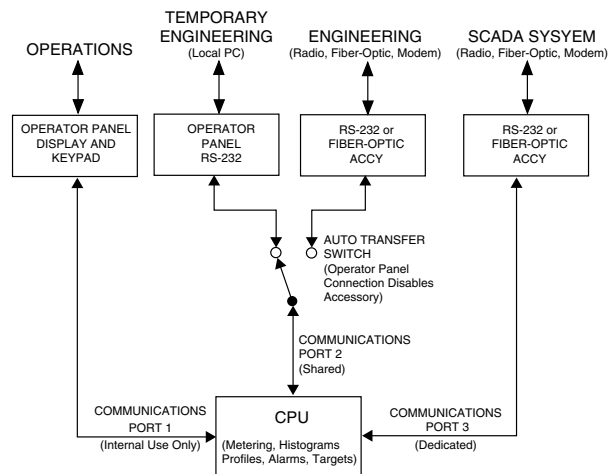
OPERATIONS

TEMPORARY ENGINEERING
(Local PC)

ENGINEERING
(Radio, Fiber-Optic, Modem)

SCADA SYSYEM
(Radio, Fiber-Optic, Modem)

OPERATOR PANEL DISPLAY AND KEYPAD

OPERATOR PANEL RS-232

RS-232 or FIBER-OPTIC ACCY

RS-232 or FIBER-OPTIC ACCY

AUTO TRANSFER SWITCH
(Operator Panel Connection Disables Accessory)

COMMUNICATIONS PORT 2
(Shared)

COMMUNICATIONS PORT 1
(Internal Use Only)

CPU
(Metering, Histograms Profiles, Alarms, Targets)

COMMUNICATIONS PORT 3
(Dedicated)